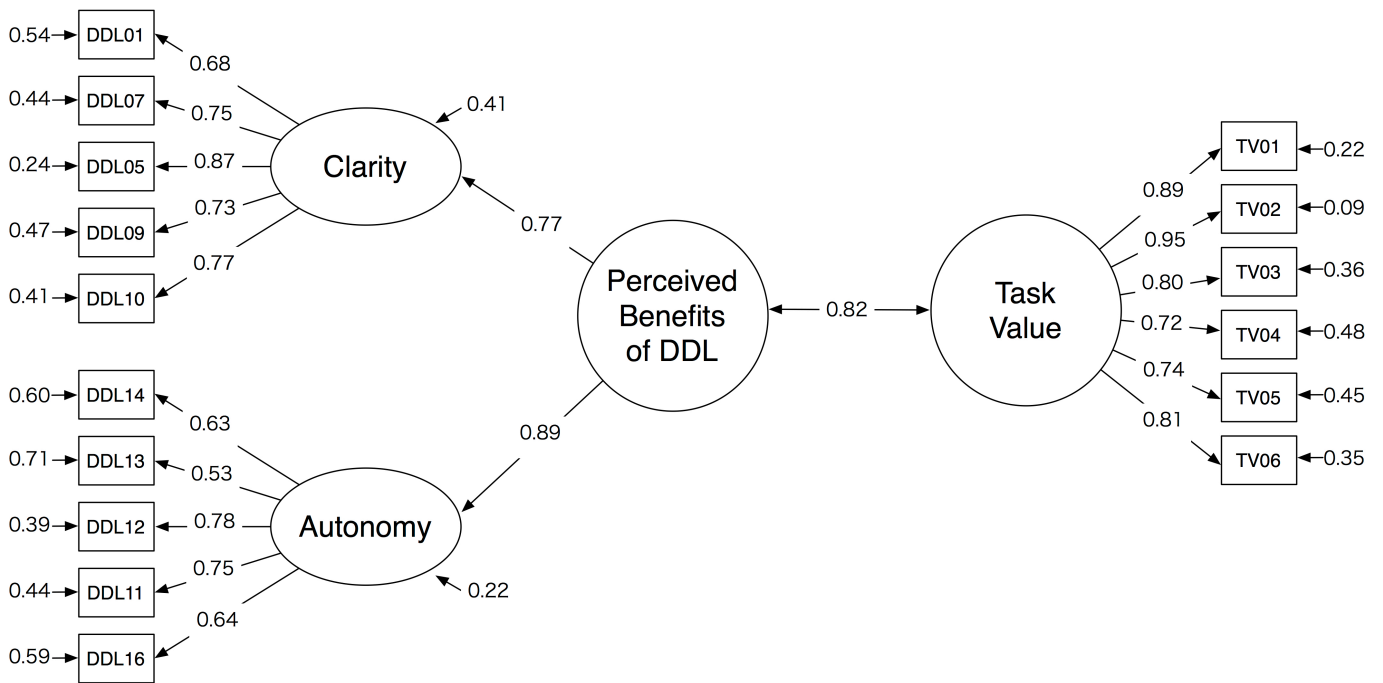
0.54 DDL01 0.68
0.44 DDL07 0.75
0.24 DDL05 0.87
0.47 DDL09 0.73
0.41 DDL10 0.77

0.41
Clarity

0.77

Perceived Benefits of DDL

0.82

Task Value

0.89

0.60 DDL14 0.63
0.71 DDL13 0.53
0.39 DDL12 0.78
0.44 DDL11 0.75
0.59 DDL16 0.64

Autonomy
0.22

0.89 TV01 0.22
0.95 TV02 0.09
0.80 TV03 0.36
0.72 TV04 0.48
0.74 TV05 0.45
0.81 TV06 0.35